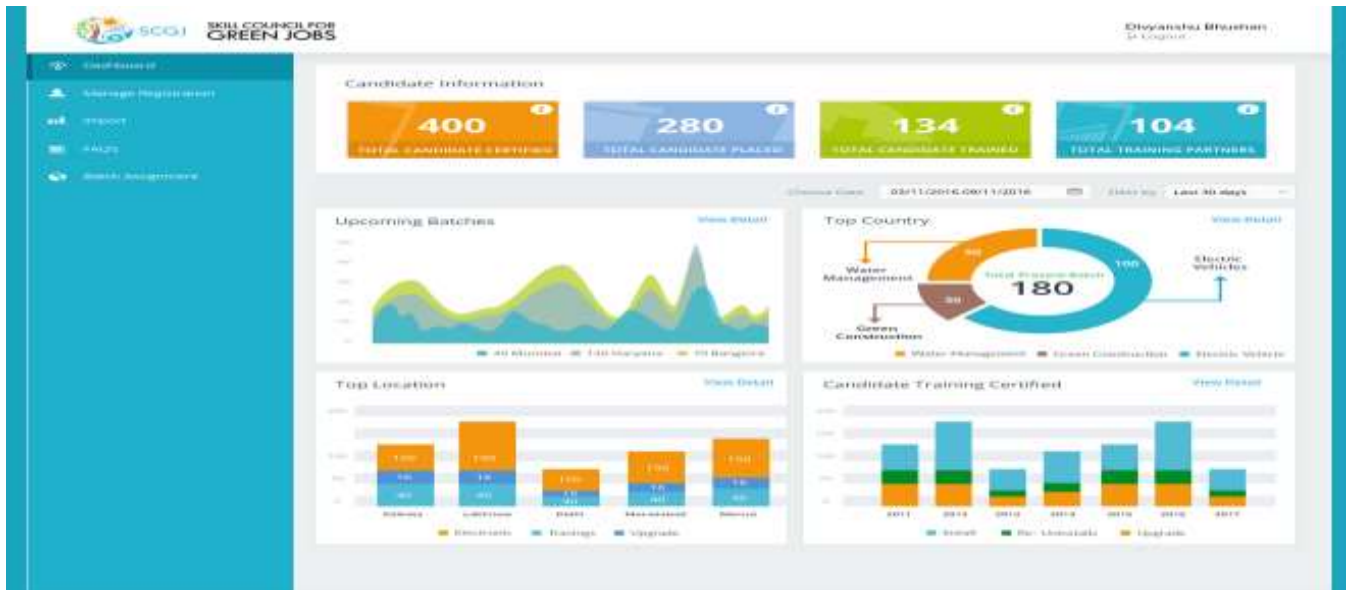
SCGJ SKILL COUNCIL FOR GREEN JOBS

Divyanshu Bhushan
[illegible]

Dashboard
Manage Registration
Import
FAQs
Batch Assignment

Candidate Information

400
TOTAL CANDIDATE CERTIFIED

280
TOTAL CANDIDATE PLACED

134
TOTAL CANDIDATE TRAINED

104
TOTAL TRAINING PARTNERS

Choose Date 03/11/2016-08/11/2016 Filter by Last 30 days

Upcoming Batches View Detail

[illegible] Mumbai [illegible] Haryana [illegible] Bangalore

Top Country View Detail

Water Management
Green Construction
Electric Vehicles
Total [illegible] Batch
180
100

Water Management Green Construction Electric Vehicle

Top Location View Detail

Kolkata Lucknow Delhi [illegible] Mumbai

Electronic Trainings Upgrade

Candidate Training Certified View Detail

2011 2012 2013 2014 2015 2016 2017

Enroll Re-Uninstall Upgrade